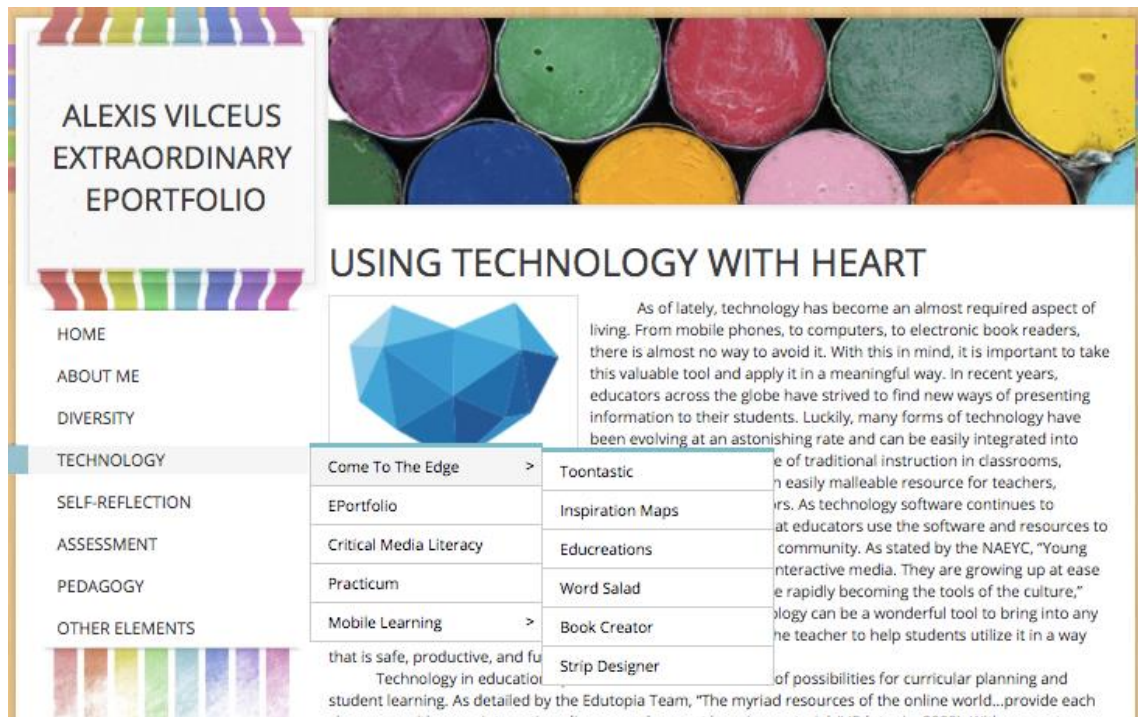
ALEXIS VILCEUS EXTRAORDINARY EPORTFOLIO

HOME
ABOUT ME
DIVERSITY
TECHNOLOGY
SELF-REFLECTION
ASSESSMENT
PEDAGOGY
OTHER ELEMENTS

USING TECHNOLOGY WITH HEART

Come To The Edge >
EPortfolio
Critical Media Literacy
Practicum
Mobile Learning >

Toontastic
Inspiration Maps
Educreations
Word Salad
Book Creator
Strip Designer

As of lately, technology has become an almost required aspect of living. From mobile phones, to computers, to electronic book readers, there is almost no way to avoid it. With this in mind, it is important to take this valuable tool and apply it in a meaningful way. In recent years, educators across the globe have strived to find new ways of presenting information to their students. Luckily, many forms of technology have been evolving at an astonishing rate and can be easily integrated into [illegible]e of traditional instruction in classrooms, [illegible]n easily malleable resource for teachers, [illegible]rs. As technology software continues to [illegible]at educators use the software and resources to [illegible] community. As stated by the NAEYC, "Young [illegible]nteractive media. They are growing up at ease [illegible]e rapidly becoming the tools of the culture," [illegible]ology can be a wonderful tool to bring into any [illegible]he teacher to help students utilize it in a way that is safe, productive, and fu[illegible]

Technology in educatio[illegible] of possibilities for curricular planning and student learning. As detailed by the Edutopia Team, "The myriad resources of the online world...provide each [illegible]